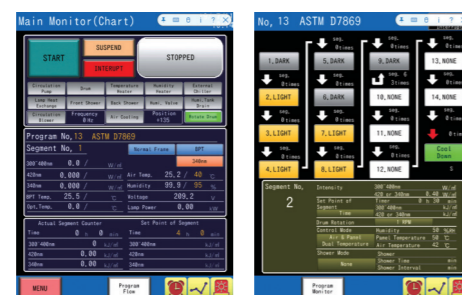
Main Monitor(Chart)

START
SUSPEND
INTERUPT
STOPPED

Circulation Pump
Drum
Temperature Heater
Humidity Heater
Internal Chiller
Lamp Heat Exchange
Front Shower
Back Shower
Humi. Valve
Humi.Tank Drain
Circulation Blower
Frequency Big
Air Cooling
Position ±135
Rotate Drum

Program No. 13 ASTM D7869
Segment No. 1
Normal Frame
BPT
340nm

300~400nm 0.0 W/m²
420nm 0.000 W/m²
340nm 0.000 W/m²
BPT Temp. 25.5 °C
Opt.Temp. 0.0 °C
Air Temp. 25.2 / 40 °C
Humidity 99.9 / 95 %
Voltage 209.2 V
Chamber 0.0 °C

Actual Segment Counter
Time 0 0 min
300~400nm 0 kJ/m²
420nm 0 kJ/m²
340nm 0 kJ/m²
Set Point of Segment
Time 4 0 min
300~400nm kJ/m²
420nm kJ/m²
340nm kJ/m²

MENU
Program Flow

No, 13 ASTM D7869

seg. 0times
1, DARK
5, DARK
9, DARK
13, NONE
2, LIGHT
6, DARK
10, NONE
14, NONE
3, LIGHT
7, LIGHT
11, NONE
4, LIGHT
8, LIGHT
12, NONE
Cool Down

Segment No. 2
Intensity
300~400nm W/m²
420nm 0.40 W/m²
Set Point of Segment
Time
Time 0 h 30 min
300~400nm kJ/m²
420nm kJ/m²
Drum Rotation
Control Mode
Air & Panel
Dual Temperature
Humidity 50 %
Panel Temperature 50 °C
Air Temperature 42 °C
Shower Mode
None
Shower min
Shower Time min
Shower Interval min

Program Monitor